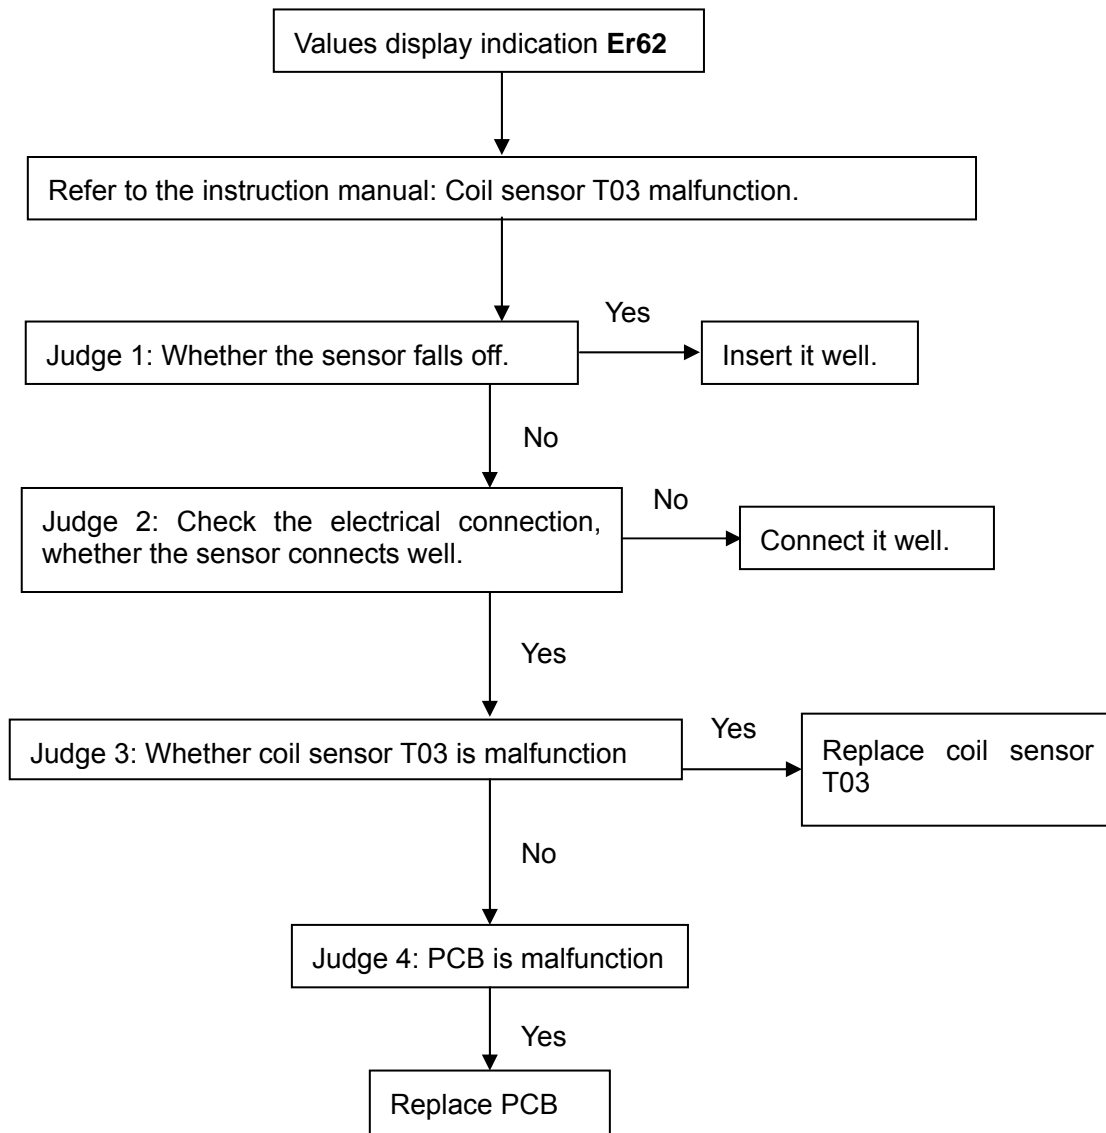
Values display indication **Er62**

Refer to the instruction manual: Coil sensor T03 malfunction.

Judge 1: Whether the sensor falls off.

Yes

Insert it well.

No

Judge 2: Check the electrical connection, whether the sensor connects well.

No

Connect it well.

Yes

Judge 3: Whether coil sensor T03 is malfunction

Yes

Replace coil sensor T03

No

Judge 4: PCB is malfunction

Yes

Replace PCB